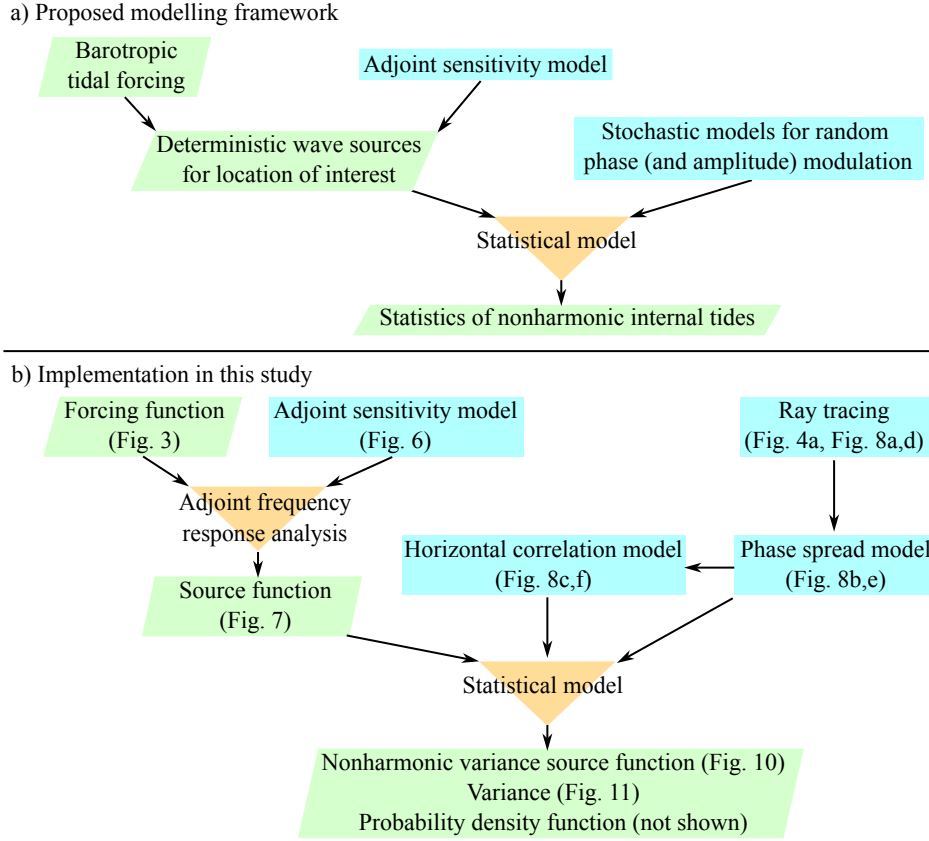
a) Proposed modelling framework

Barotropic tidal forcing

Adjoint sensitivity model

Deterministic wave sources for location of interest

Stochastic models for random phase (and amplitude) modulation

Statistical model

Statistics of nonharmonic internal tides

b) Implementation in this study

Forcing function (Fig. 3)

Adjoint sensitivity model (Fig. 6)

Ray tracing (Fig. 4a, Fig. 8a,d)

Adjoint frequency response analysis

Horizontal correlation model (Fig. 8c,f)

Phase spread model (Fig. 8b,e)

Source function (Fig. 7)

Statistical model

Nonharmonic variance source function (Fig. 10)
Variance (Fig. 11)
Probability density function (not shown)